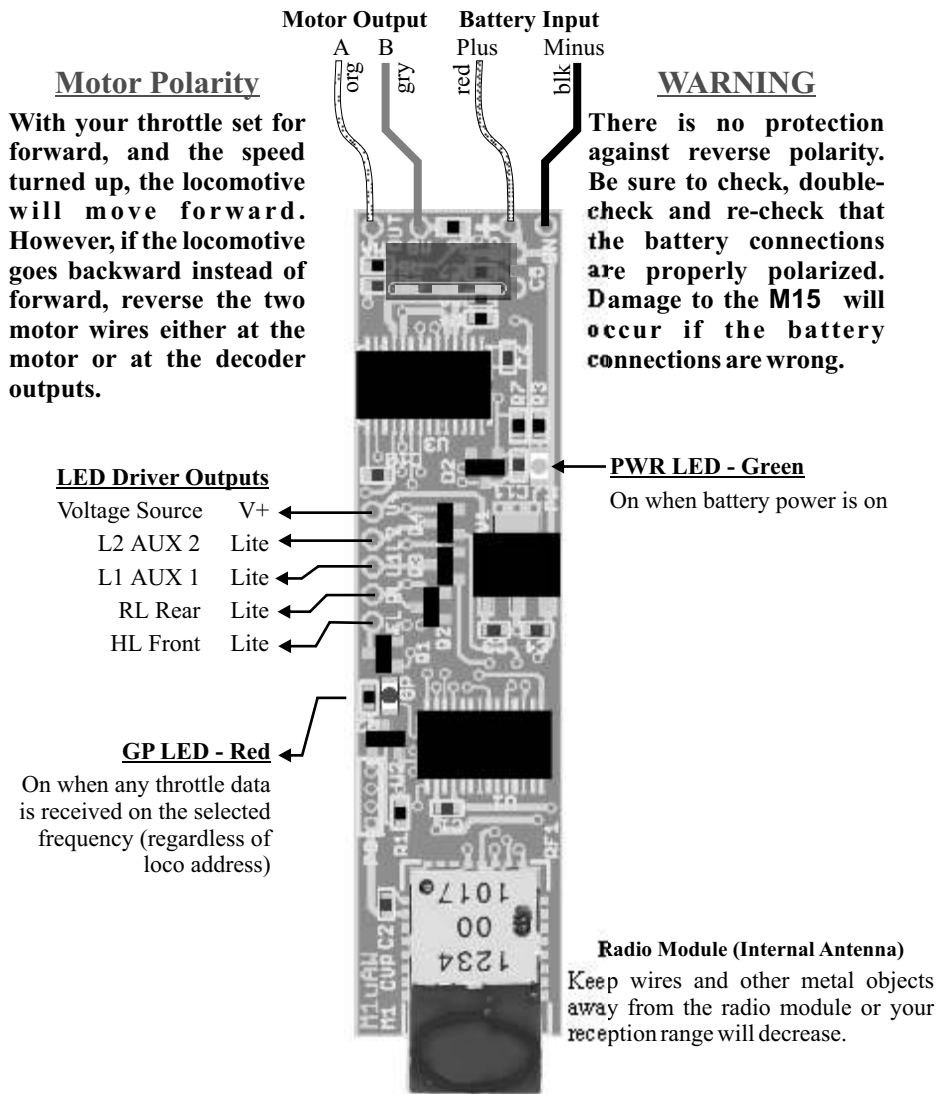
Motor Output
A B
org gry

Battery Input
Plus Minus
red blk

Motor Polarity

With your throttle set for forward, and the speed turned up, the locomotive will move forward. However, if the locomotive goes backward instead of forward, reverse the two motor wires either at the motor or at the decoder outputs.

WARNING

There is no protection against reverse polarity. Be sure to check, double-check and re-check that the battery connections are properly polarized. Damage to the M15 will occur if the battery connections are wrong.

LED Driver Outputs

Voltage Source V+
L2 AUX 2 Lite
L1 AUX 1 Lite
RL Rear Lite
HL Front Lite

PWR LED - Green

On when battery power is on

GP LED - Red

On when any throttle data is received on the selected frequency (regardless of loco address)

1017
00
1234

Radio Module (Internal Antenna)

Keep wires and other metal objects away from the radio module or your reception range will decrease.